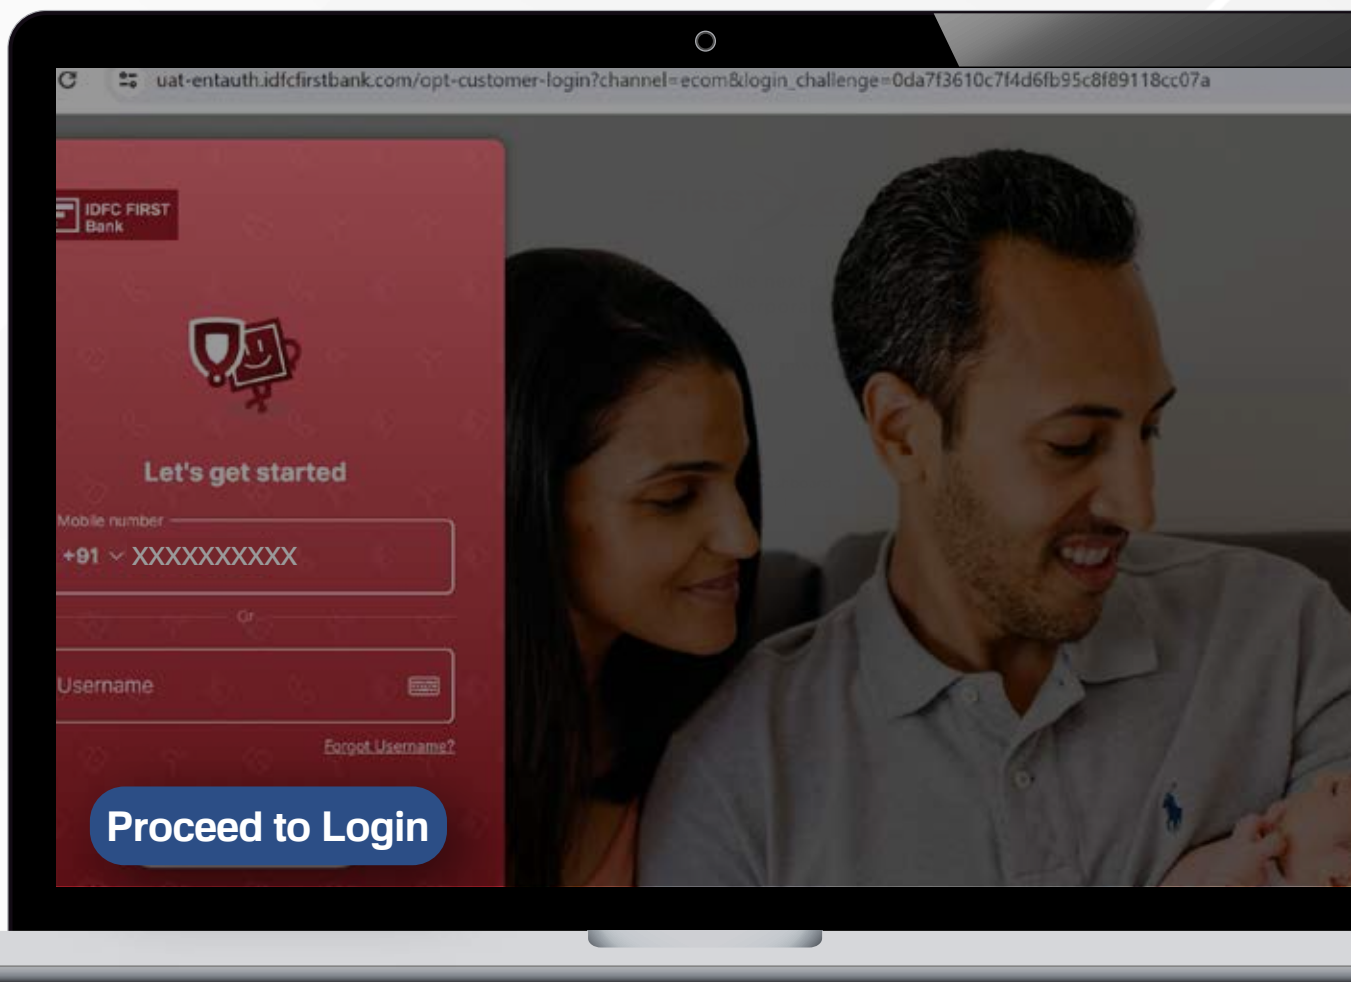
uat-entauth.idfcfirstbank.com/opt-customer-login?channel=ecom&login_challenge=0da7f3610c7f4d6fb95c8f89118cc07a

IDFC FIRST Bank

Let's get started

Mobile number

+91 XXXXXXXXXX

Or

Username

Forgot Username?

Proceed to Login